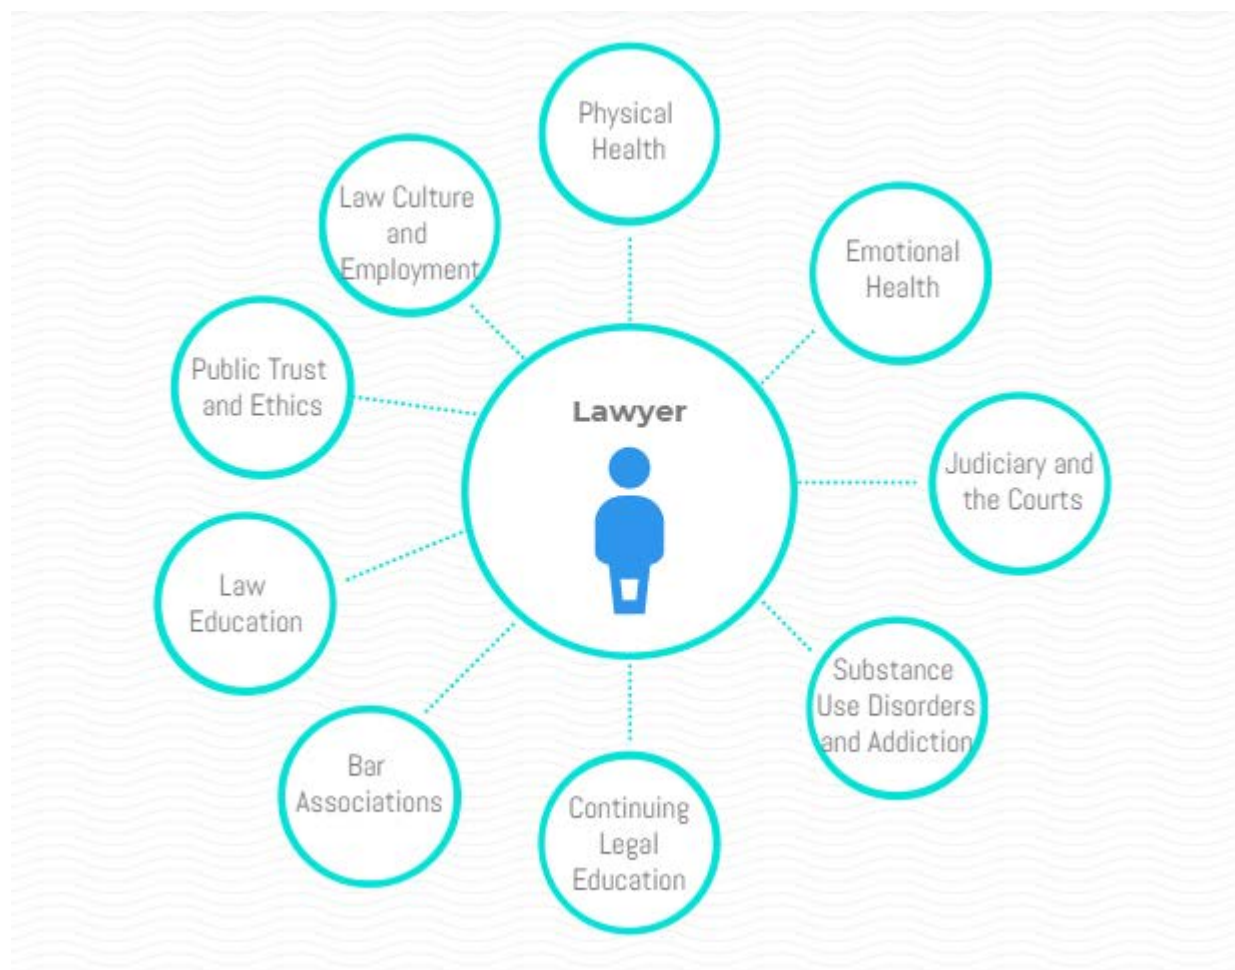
Lawyer

Physical Health

Emotional Health

Judiciary and the Courts

Substance Use Disorders and Addiction

Continuing Legal Education

Bar Associations

Law Education

Public Trust and Ethics

Law Culture and Employment